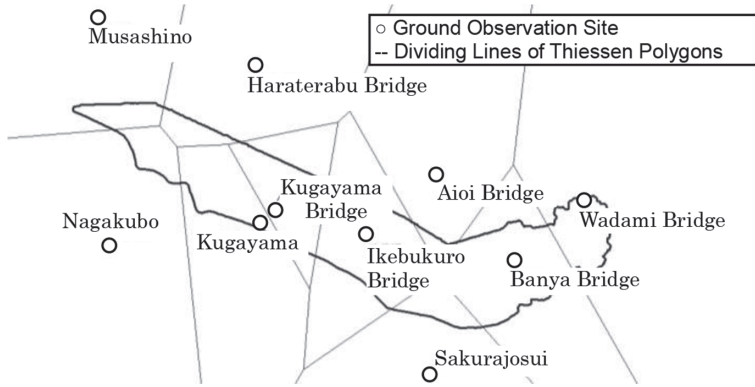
○ Ground Observation Site
-- Dividing Lines of Thiessen Polygons

Musashino

Haraterabu Bridge

Aioi Bridge

Kugayama Bridge

Nagakubo

Kugayama

Wadami Bridge

Ikebukuro Bridge

Banya Bridge

Sakurajosui